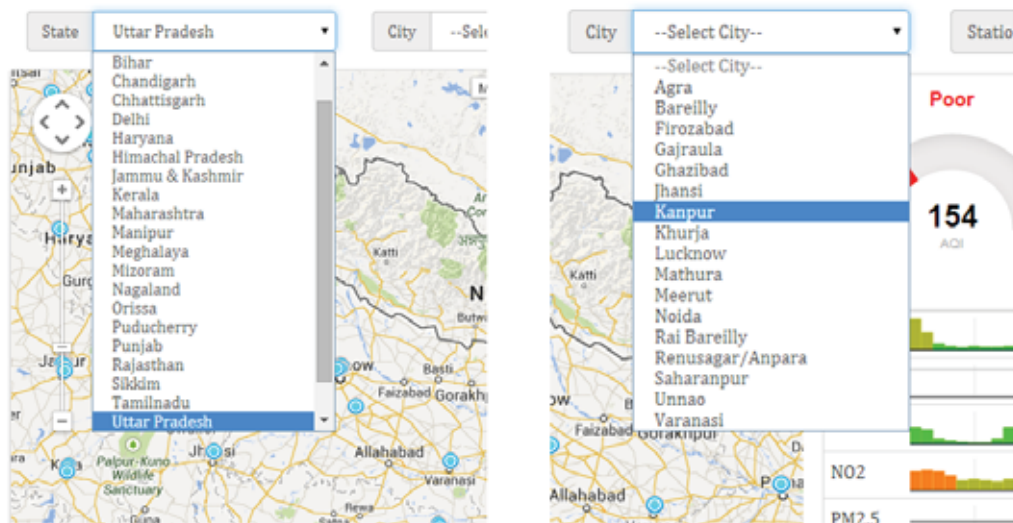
State Uttar Pradesh

Bihar
Chandigarh
Chhattisgarh
Delhi
Haryana
Himachal Pradesh
Jammu & Kashmir
Kerala
Maharashtra
Manipur
Meghalaya
Mizoram
Nagaland
Orissa
Puducherry
Punjab
Rajasthan
Sikkim
Tamilnadu
Uttar Pradesh

City --Sel

Punjab
Haryana
Katti
Faizabad
Gorakh
Allahabad
Jhansi
Palpur-Kuno Wildlife Sanctuary
Varanasi
Butwal

City --Select City--

--Select City--
Agra
Bareilly
Firozabad
Gajraula
Ghazibad
Jhansi
Kanpur
Khurja
Lucknow
Mathura
Meerut
Noida
Rai Bareilly
Renusagar/Anpara
Saharanpur
Unnao
Varanasi

Station

Poor
154
AQI

Katti
Faizabad
Gorakhpur
Allahabad

NO2
PM2.5